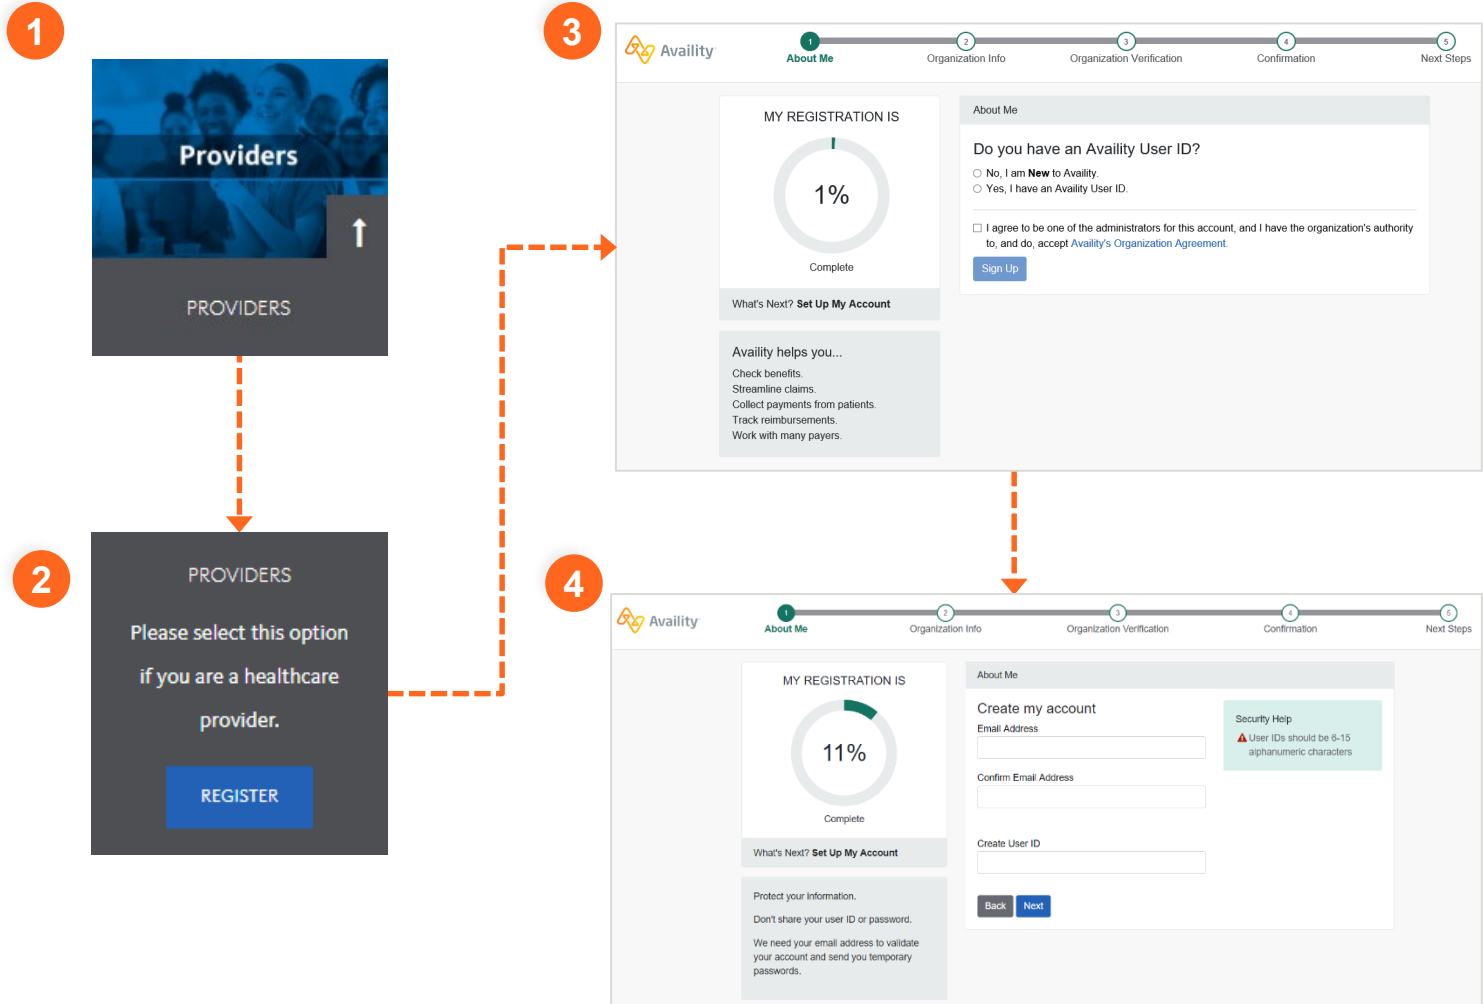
1

Providers

PROVIDERS

2

PROVIDERS

Please select this option if you are a healthcare provider.

REGISTER

3

Availity

1 About Me

2 Organization Info

3 Organization Verification

4 Confirmation

5 Next Steps

MY REGISTRATION IS

1%

Complete

What's Next? Set Up My Account

Availity helps you...

Check benefits.
Streamline claims.
Collect payments from patients.
Track reimbursements.
Work with many payers.

About Me

Do you have an Availity User ID?

No, I am New to Availity.

Yes, I have an Availity User ID.

I agree to be one of the administrators for this account, and I have the organization's authority to, and do, accept Availity's Organization Agreement.

Sign Up

4

Availity

1 About Me

2 Organization Info

3 Organization Verification

4 Confirmation

5 Next Steps

MY REGISTRATION IS

11%

Complete

What's Next? Set Up My Account

Protect your information.

Don't share your user ID or password.

We need your email address to validate your account and send you temporary passwords.

About Me

Create my account

Email Address

Confirm Email Address

Create User ID

Back Next

Security Help

User IDs should be 6-15 alphanumeric characters